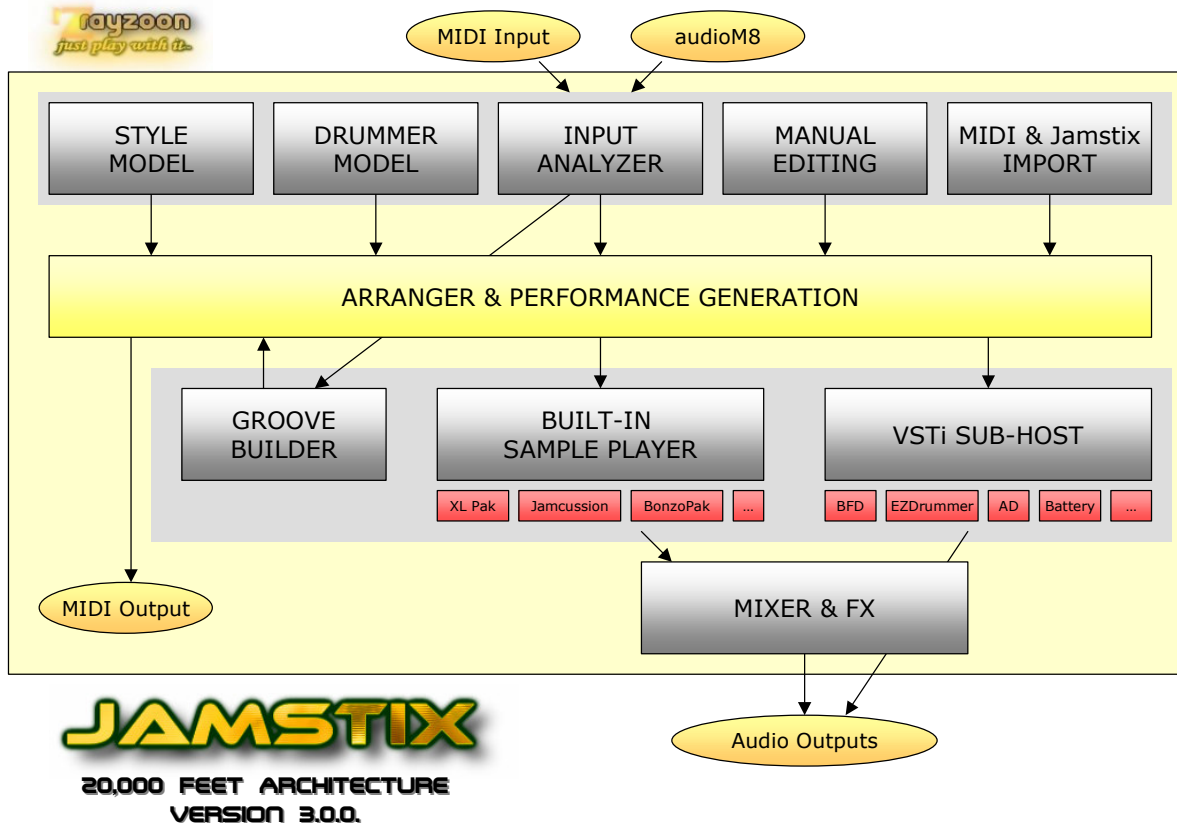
rayzoon
just play with it.

MIDI Input

audioM8

STYLE MODEL

DRUMMER MODEL

INPUT ANALYZER

MANUAL EDITING

MIDI & Jamstix IMPORT

ARRANGER & PERFORMANCE GENERATION

GROOVE BUILDER

BUILT-IN SAMPLE PLAYER

XL Pak

Jamcussion

BonzoPak

...

VSTi SUB-HOST

BFD

EZDrummer

AD

Battery

...

MIDI Output

MIXER & FX

Audio Outputs

JAMSTIX

20,000 FEET ARCHITECTURE
VERSION 3.0.0.